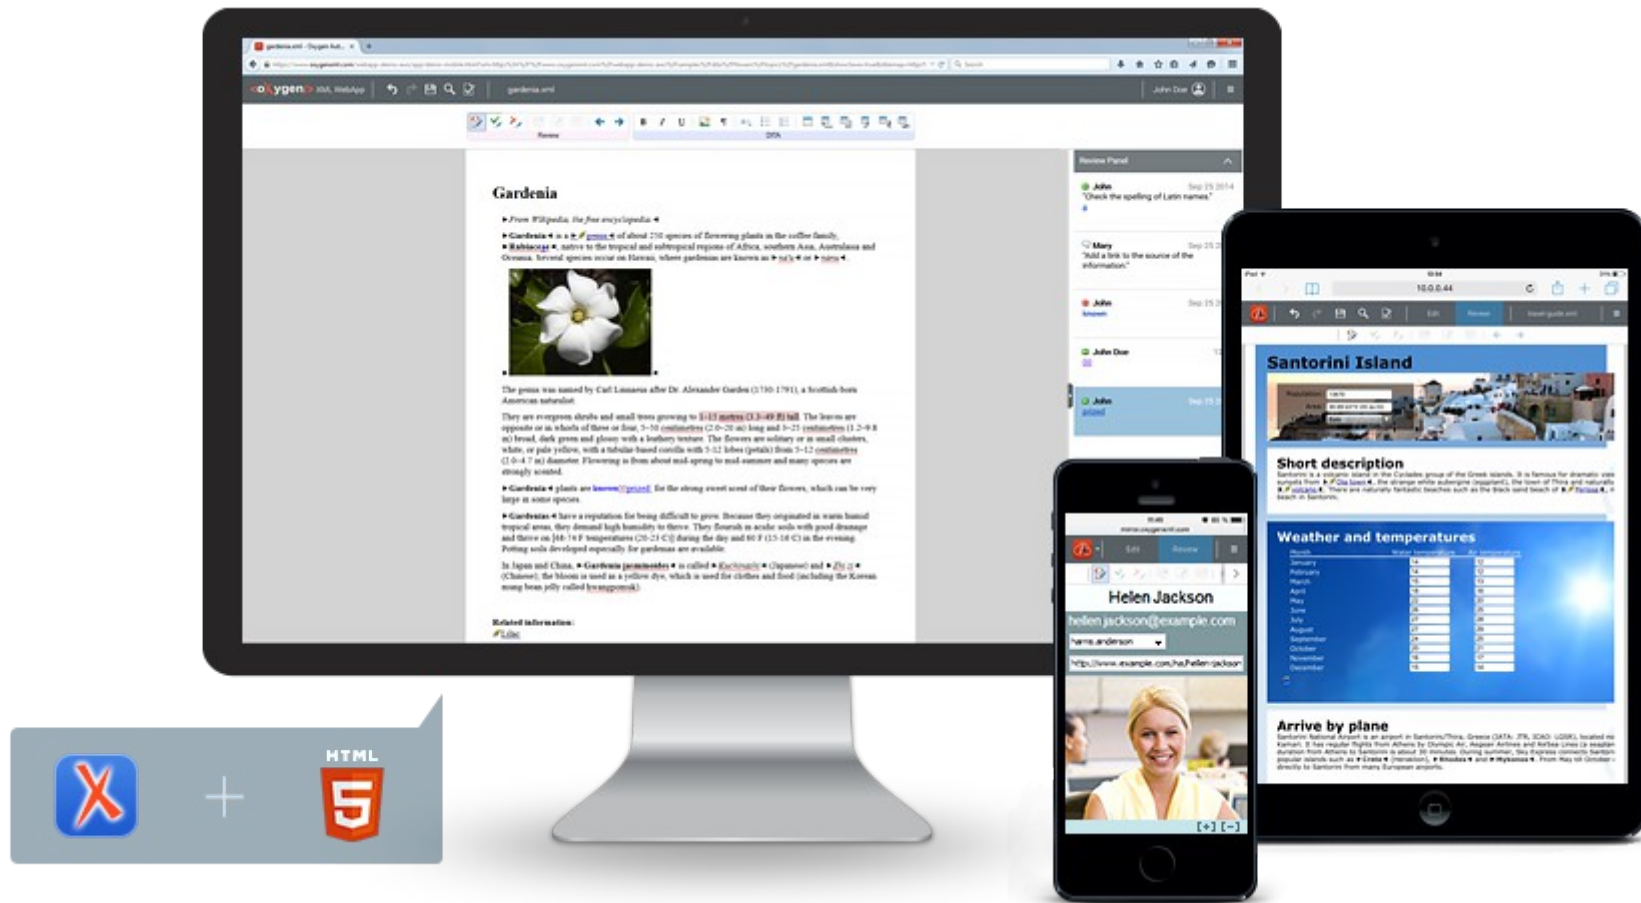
gardenia.xml - Oxygen XML

<oXygen/> XML WebApp

gardenia.xml

John Doe

Review

DITA

Gardenia

From Wikipedia, the free encyclopedia

Gardenia is a genus of about 250 species of flowering plants in the coffee family, Rubiaceae, native to the tropical and subtropical regions of Africa, southern Asia, Australasia and Oceania. Several species occur on Hawaii, where gardenias are known as na'u or nānū.

The genus was named by Carl Linnaeus after Dr. Alexander Garden (1730-1791), a Scottish-born American naturalist.

They are evergreen shrubs and small trees growing to 1-15 metres (3.3-49 ft) tall. The leaves are opposite or in whorls of three or four, 5-50 centimetres (2.0-20 in) long and 3-25 centimetres (1.2-9.8 in) broad, dark green and glossy with a leathery texture. The flowers are solitary or in small clusters, white, or pale yellow, with a tubular-based corolla with 5-12 lobes (petals) from 5-12 centimetres (2.0-4.7 in) diameter. Flowering is from about mid-spring to mid-summer and many species are strongly scented.

Gardenia plants are known prized for the strong sweet scent of their flowers, which can be very large in some species.

Gardenias have a reputation for being difficult to grow. Because they originated in warm humid tropical areas, they demand high humidity to thrive. They flourish in acidic soils with good drainage and thrive on [68-74 F temperatures (20-23 C)] during the day and 60 F (15-16 C) in the evening. Potting soils developed especially for gardenias are available.

In Japan and China, Gardenia jasminoides is called Kuchinashi (Japanese) and Zhī zi (Chinese); the bloom is used as a yellow dye, which is used for clothes and food (including the Korean mung bean jelly called hwangpomuk).

Related information:
Lilac

Review Panel

John
"Check the spelling of Latin names."

Mary
"Add a link to the source of the information."

John
known

John Doe

John
prized

10.0.0.44

Edit Review

Santorini Island

Short description

Weather and temperatures

Arrive by plane

Edit Review

Helen Jackson

helen.jackson@example.com

harris.anderson

http://www.example.com/hs/helen-jackson

[+] [-]

HTML